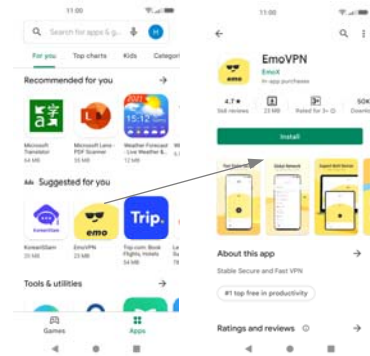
11:00

Search for apps & g...

H

For you Top charts Kids Categori

Recommended for you →

字

Microsoft Translator 64 MB

Microsoft Lens - PDF Scanner 55 MB

15:12

Weather Forecast - Live Weather & ... 12 MB

Suggested for you →

KoreanGam

emo

Trip.

KoreanGam 25 MB

EmoVPN 23 MB

Trip.com: Book Flights, Hotels 59 MB

Tools & utilities →

Games Apps

11:00

EmoVPN

EmoX

In-app purchases

4.7★ 5kB reviews

23 MB

3+ Rated for 3+

50K Downlo

Install

Fast Safe

Global Network

Support Multi Device

About this app →

Stable Secure and Fast VPN

#1 top free in productivity

Ratings and reviews →